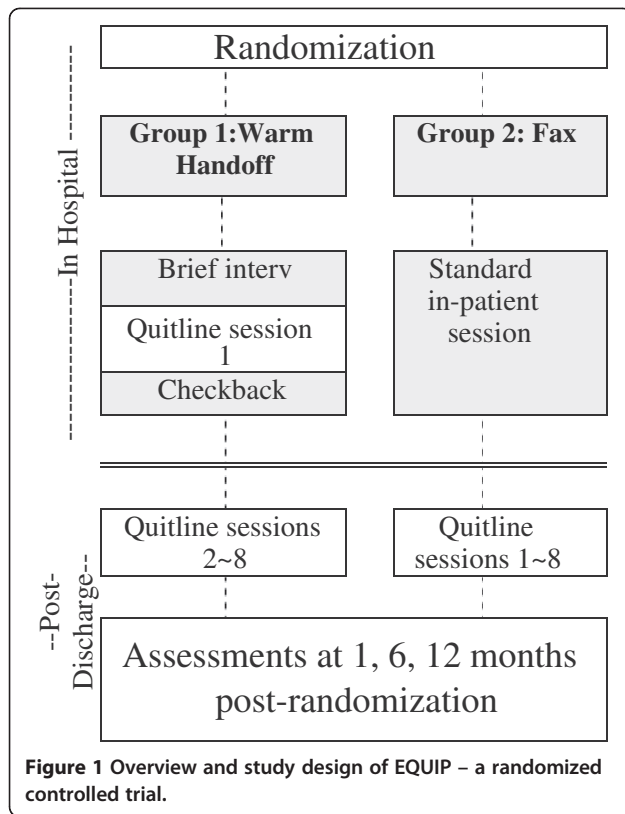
Randomization

------------In Hospital ------------

Group 1:Warm Handoff

Group 2: Fax

Brief interv

Quitline session 1

Checkback

Standard in-patient session

--Post-Discharge--

Quitline sessions 2~8

Quitline sessions 1~8

Assessments at 1, 6, 12 months post-randomization

Figure 1 Overview and study design of EQUIP – a randomized controlled trial.